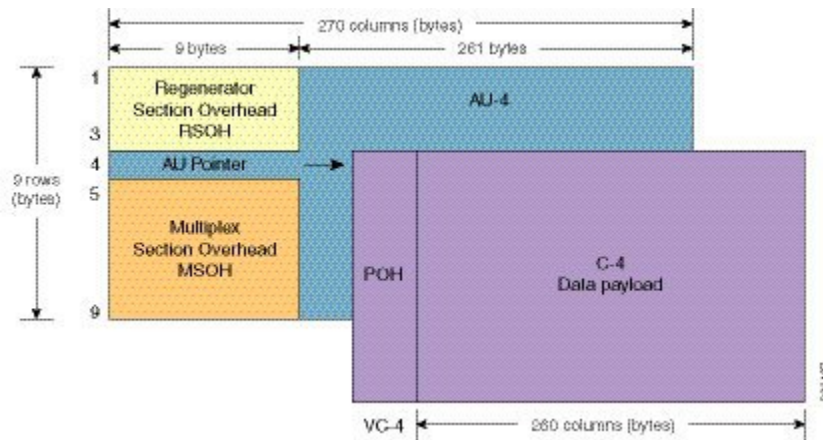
270 columns (bytes)

9 bytes

261 bytes

9 rows (bytes)

1

3

4

5

9

Regenerator Section Overhead RSOH

AU-4

AU Pointer

Multiplex Section Overhead MSOH

POH

C-4 Data payload

VC-4

260 columns (bytes)